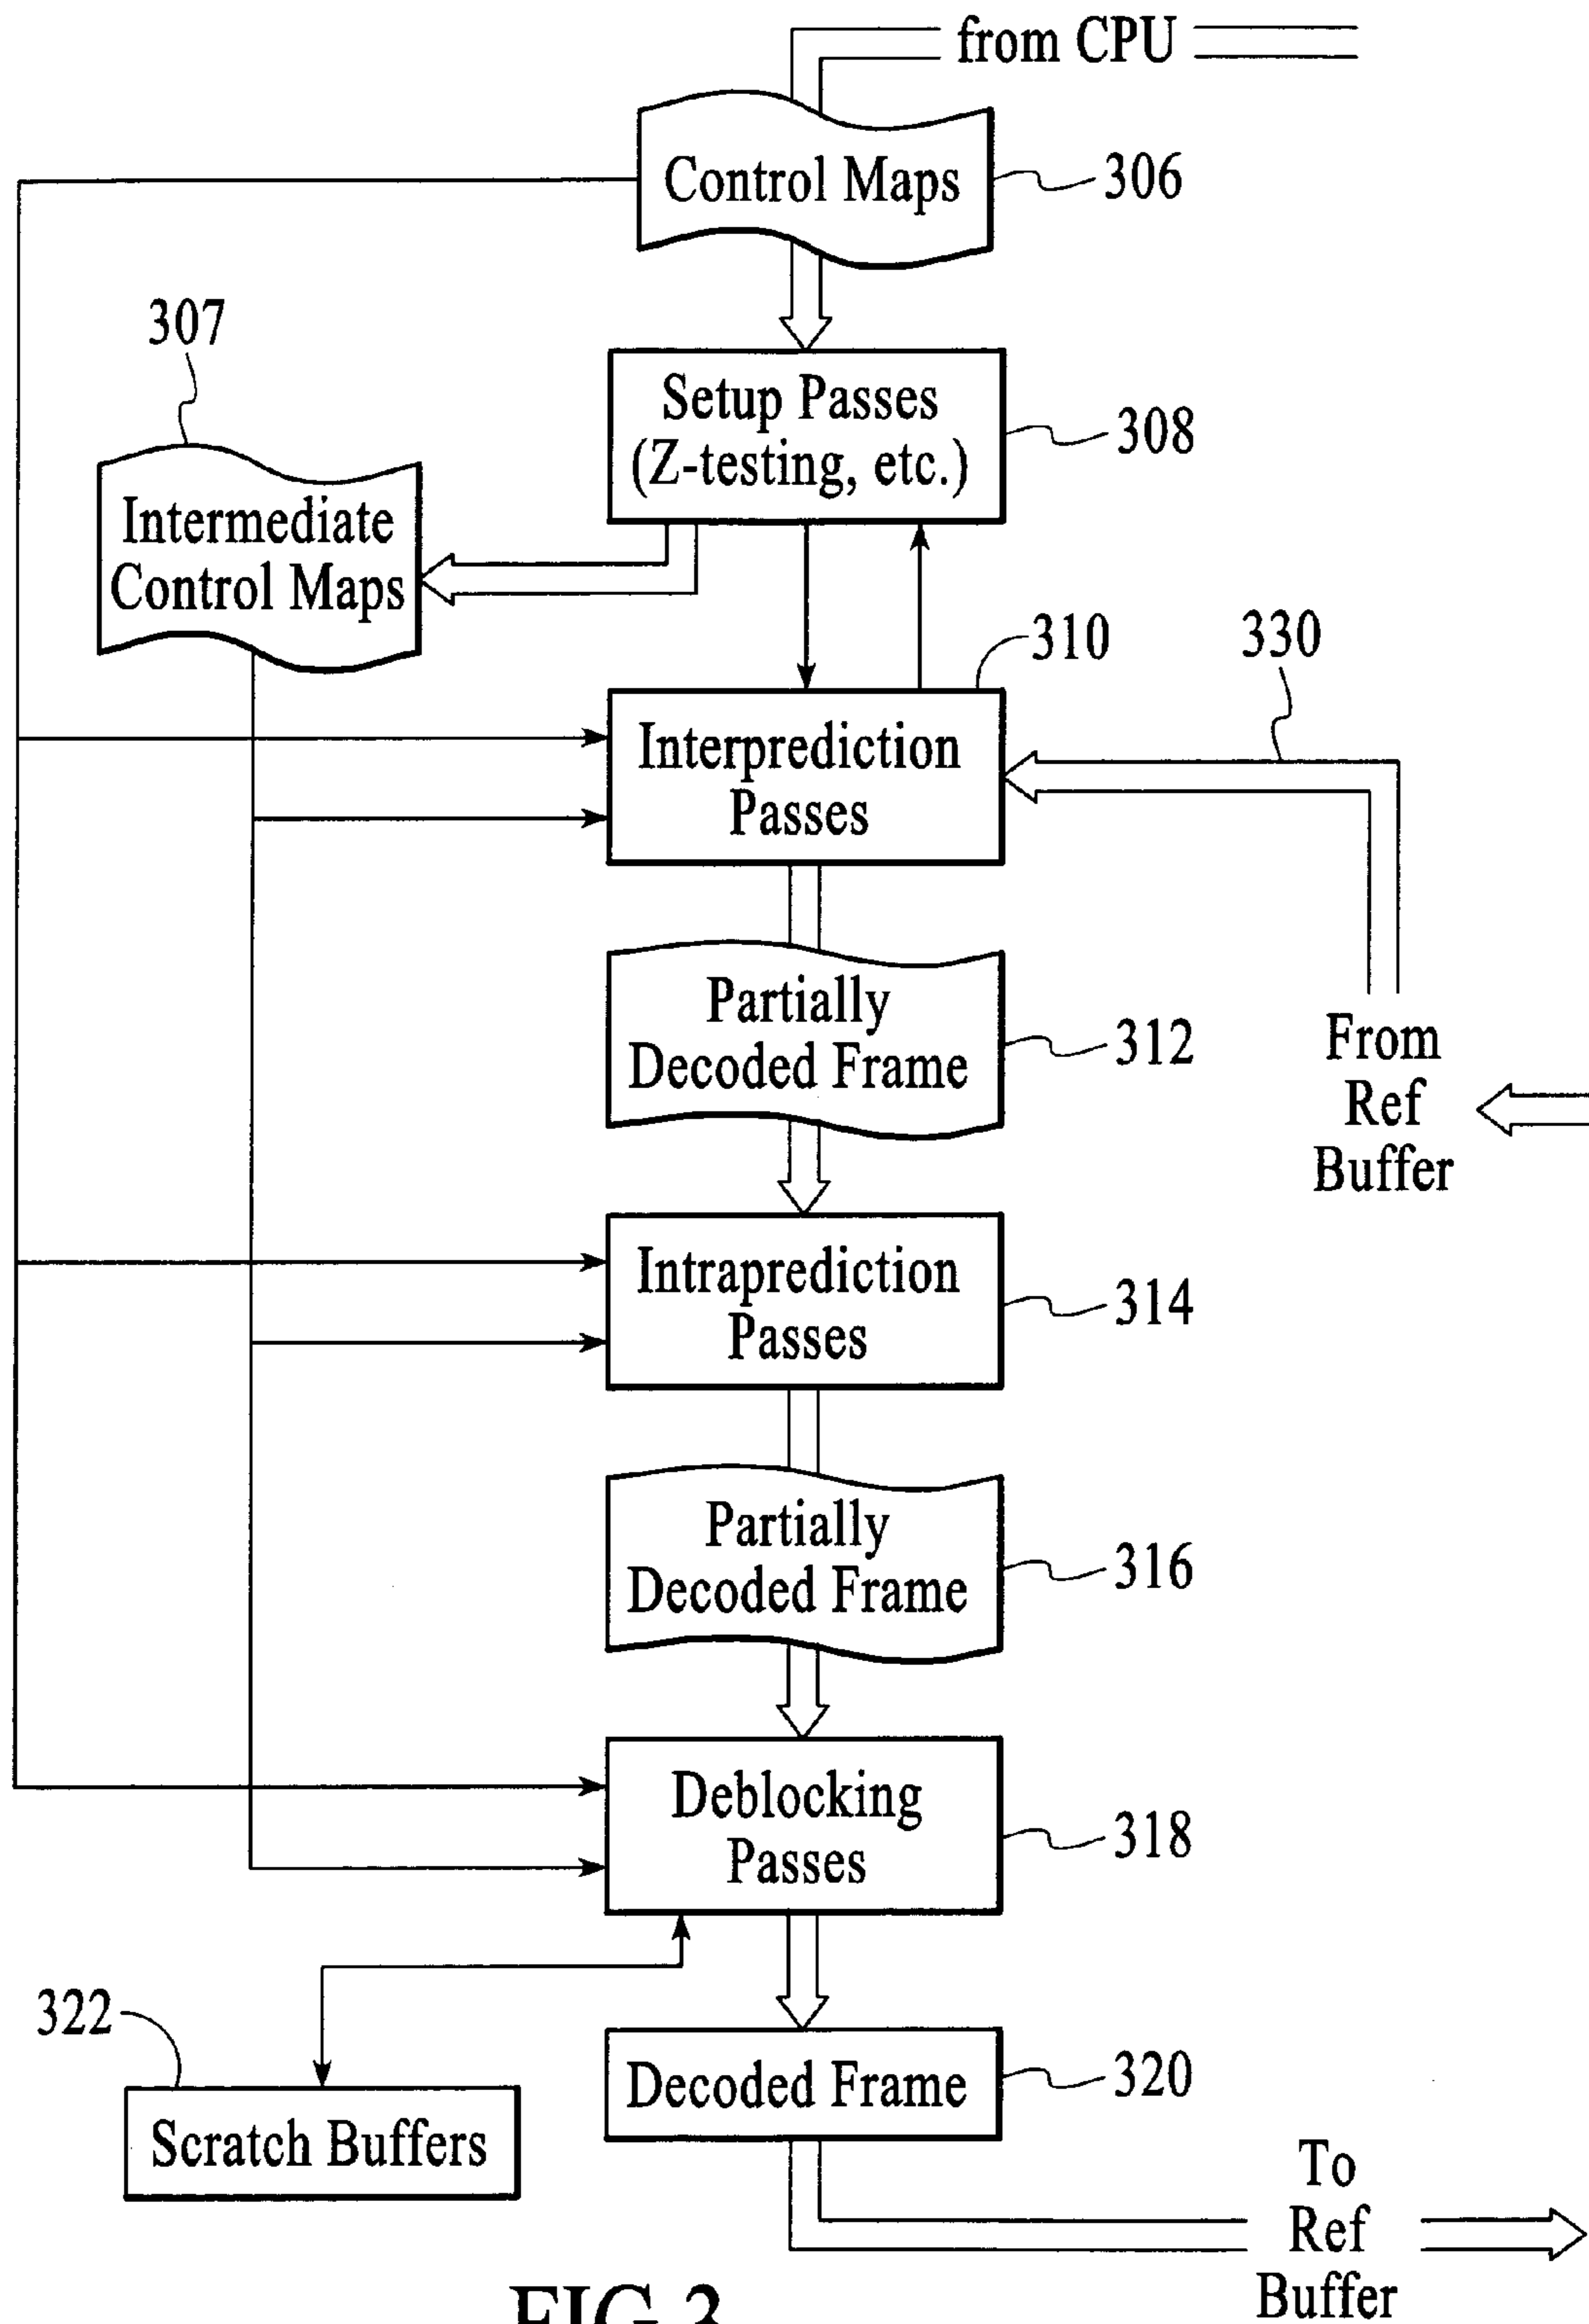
from CPU

Control Maps 306

307

Intermediate Control Maps

Setup Passes (Z-testing, etc.) 308

310 330

Interprediction Passes

Partially Decoded Frame 312

From Ref Buffer

Intraprediction Passes 314

Partially Decoded Frame 316

Deblocking Passes 318

322

Scratch Buffers

Decoded Frame 320

To Ref Buffer

FIG 3